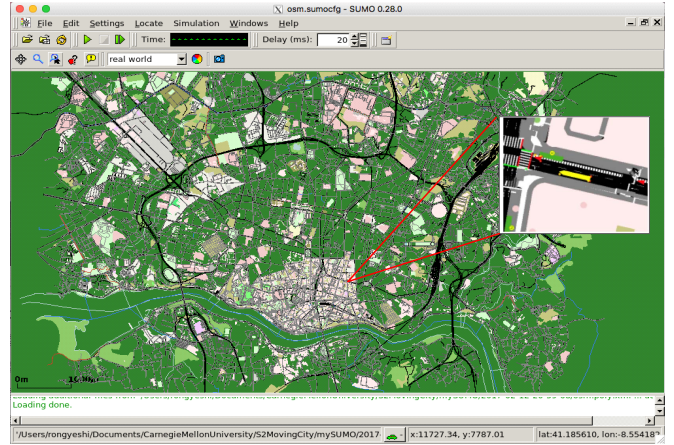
osm.sumocfg - SUMO 0.28.0

File Edit Settings Locate Simulation Windows Help

Time:

Delay (ms): 20

real world

0m

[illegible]

Loading done.

'/Users/rongyeshi/Documents/CarnegieMellonUniversity/S2MovingCity/mySUMO/2017

x:11727.34, y:7787.01

lat:41.185610, lon:-8.55418